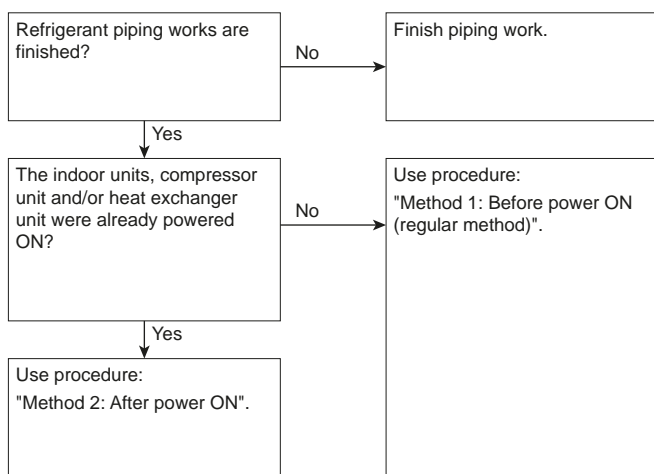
Refrigerant piping works are finished?

No

Finish piping work.

Yes

The indoor units, compressor unit and/or heat exchanger unit were already powered ON?

No

Use procedure:

"Method 1: Before power ON (regular method)".

Yes

Use procedure:

"Method 2: After power ON".